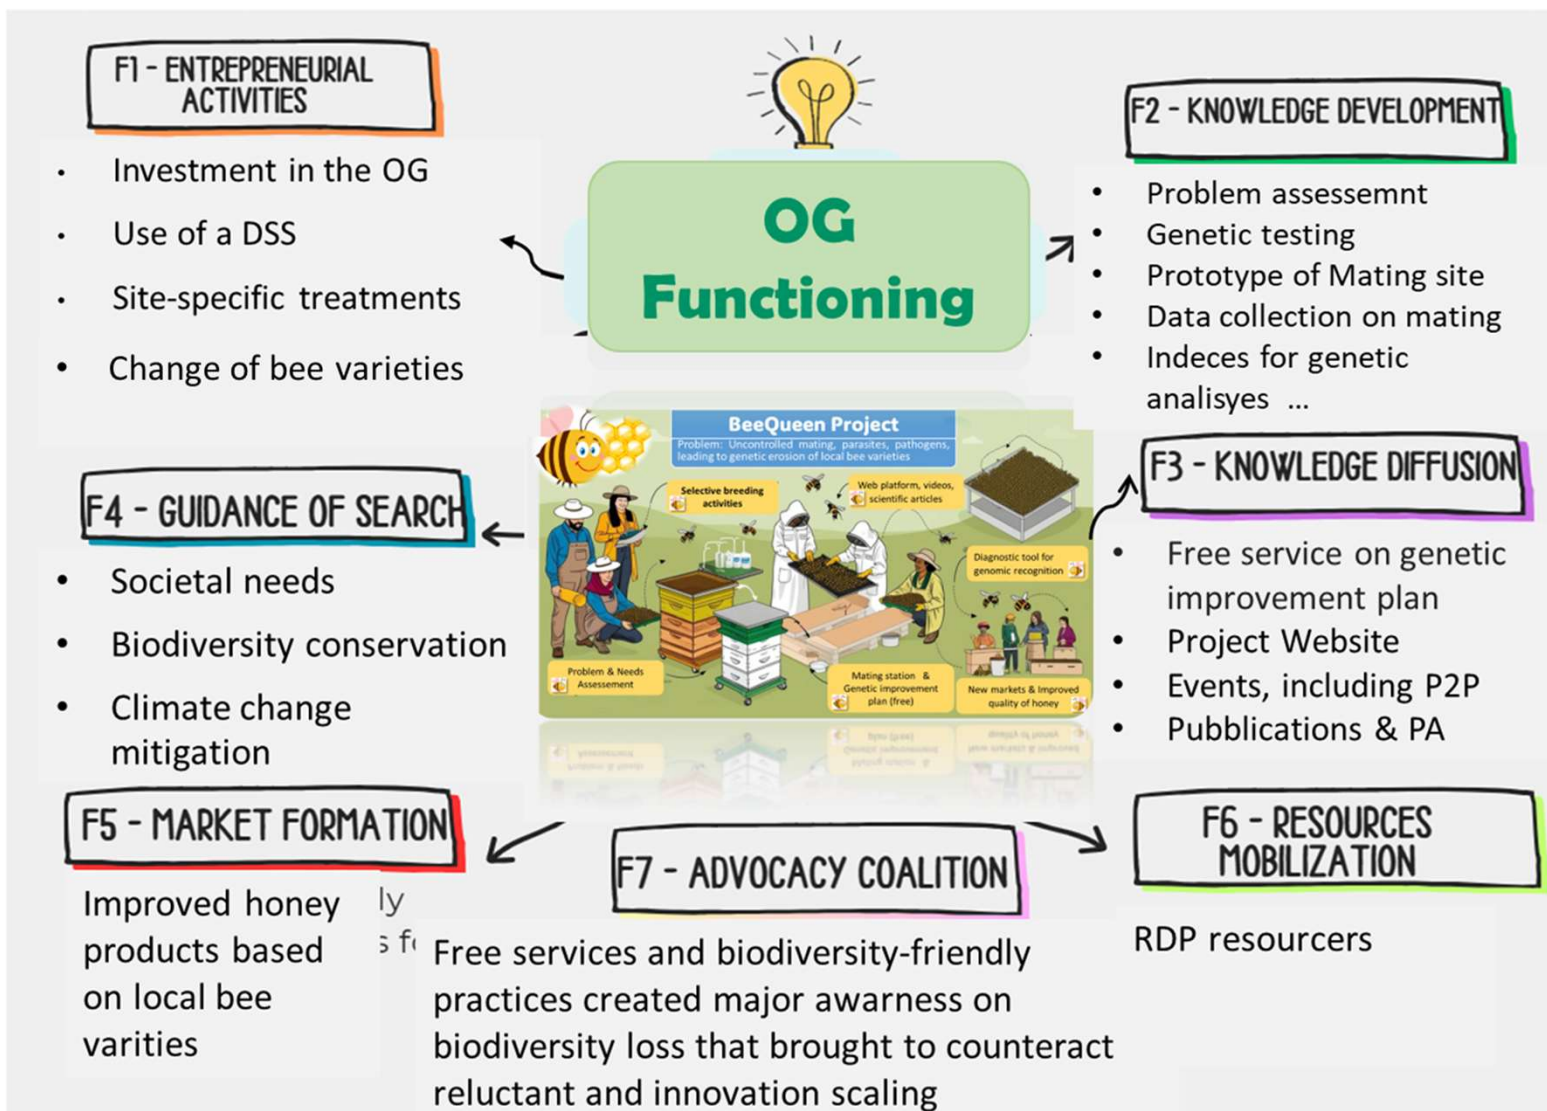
F1 - ENTREPRENEURIAL ACTIVITIES

- Investment in the OG
- Use of a DSS
- Site-specific treatments
- Change of bee varieties

OG Functioning

F2 - KNOWLEDGE DEVELOPMENT

- Problem assessemnt
- Genetic testing
- Prototype of Mating site
- Data collection on mating
- Indeces for genetic analisyes ...

BeeQueen Project
Problem: Uncontrolled mating, parasites, pathogens, leading to genetic erosion of local bee varieties

Selective breeding activities

Web platform, videos, scientific articles

Diagnostic tool for genomic recognition

Problem & Needs Assessment

Mating station & Genetic improvement plan (free)

New markets & Improved quality of honey

F3 - KNOWLEDGE DIFFUSION

- Free service on genetic improvement plan
- Project Website
- Events, including P2P
- Pubblications & PA

F4 - GUIDANCE OF SEARCH

- Societal needs
- Biodiversity conservation
- Climate change mitigation

F5 - MARKET FORMATION

Improved honey products based on local bee varities

ly

s f

F7 - ADVOCACY COALITION

Free services and biodiversity-friendly practices created major awarness on biodiversity loss that brought to counteract reluctant and innovation scaling

F6 - RESOURCES MOBILIZATION

RDP resourcers